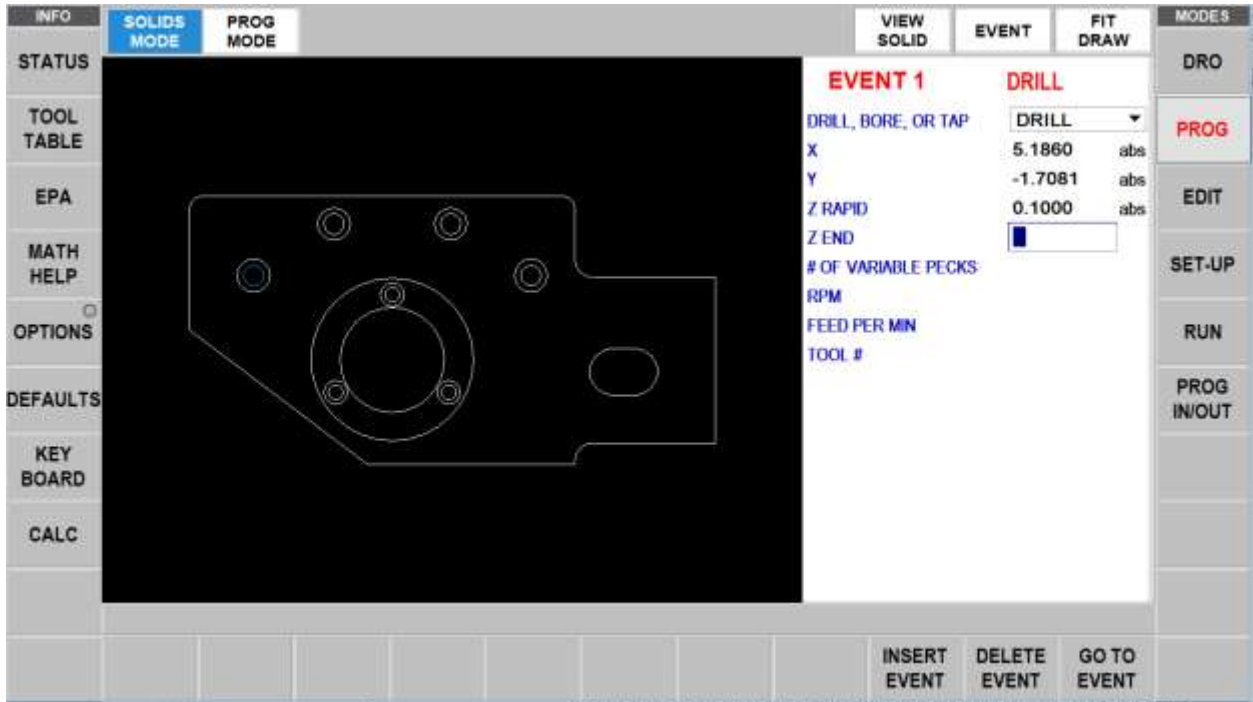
INFO

SOLIDS MODE

PROG MODE

VIEW SOLID

EVENT

FIT DRAW

MODES

STATUS

TOOL TABLE

EPA

MATH HELP

OPTIONS

DEFAULTS

KEY BOARD

CALC

EVENT 1

DRILL

| | | |
|---|---|---|
| DRILL, BORE, OR TAP | DRILL | |
| X | 5.1860 | abs |
| Y | -1.7081 | abs |
| Z RAPID | 0.1000 | abs |
| Z END | | |
| # OF VARIABLE PECKS | | |
| RPM | | |
| FEED PER MIN | | |
| TOOL # | | |

DRO

PROG

EDIT

SET-UP

RUN

PROG IN/OUT

INSERT EVENT

DELETE EVENT

GO TO EVENT